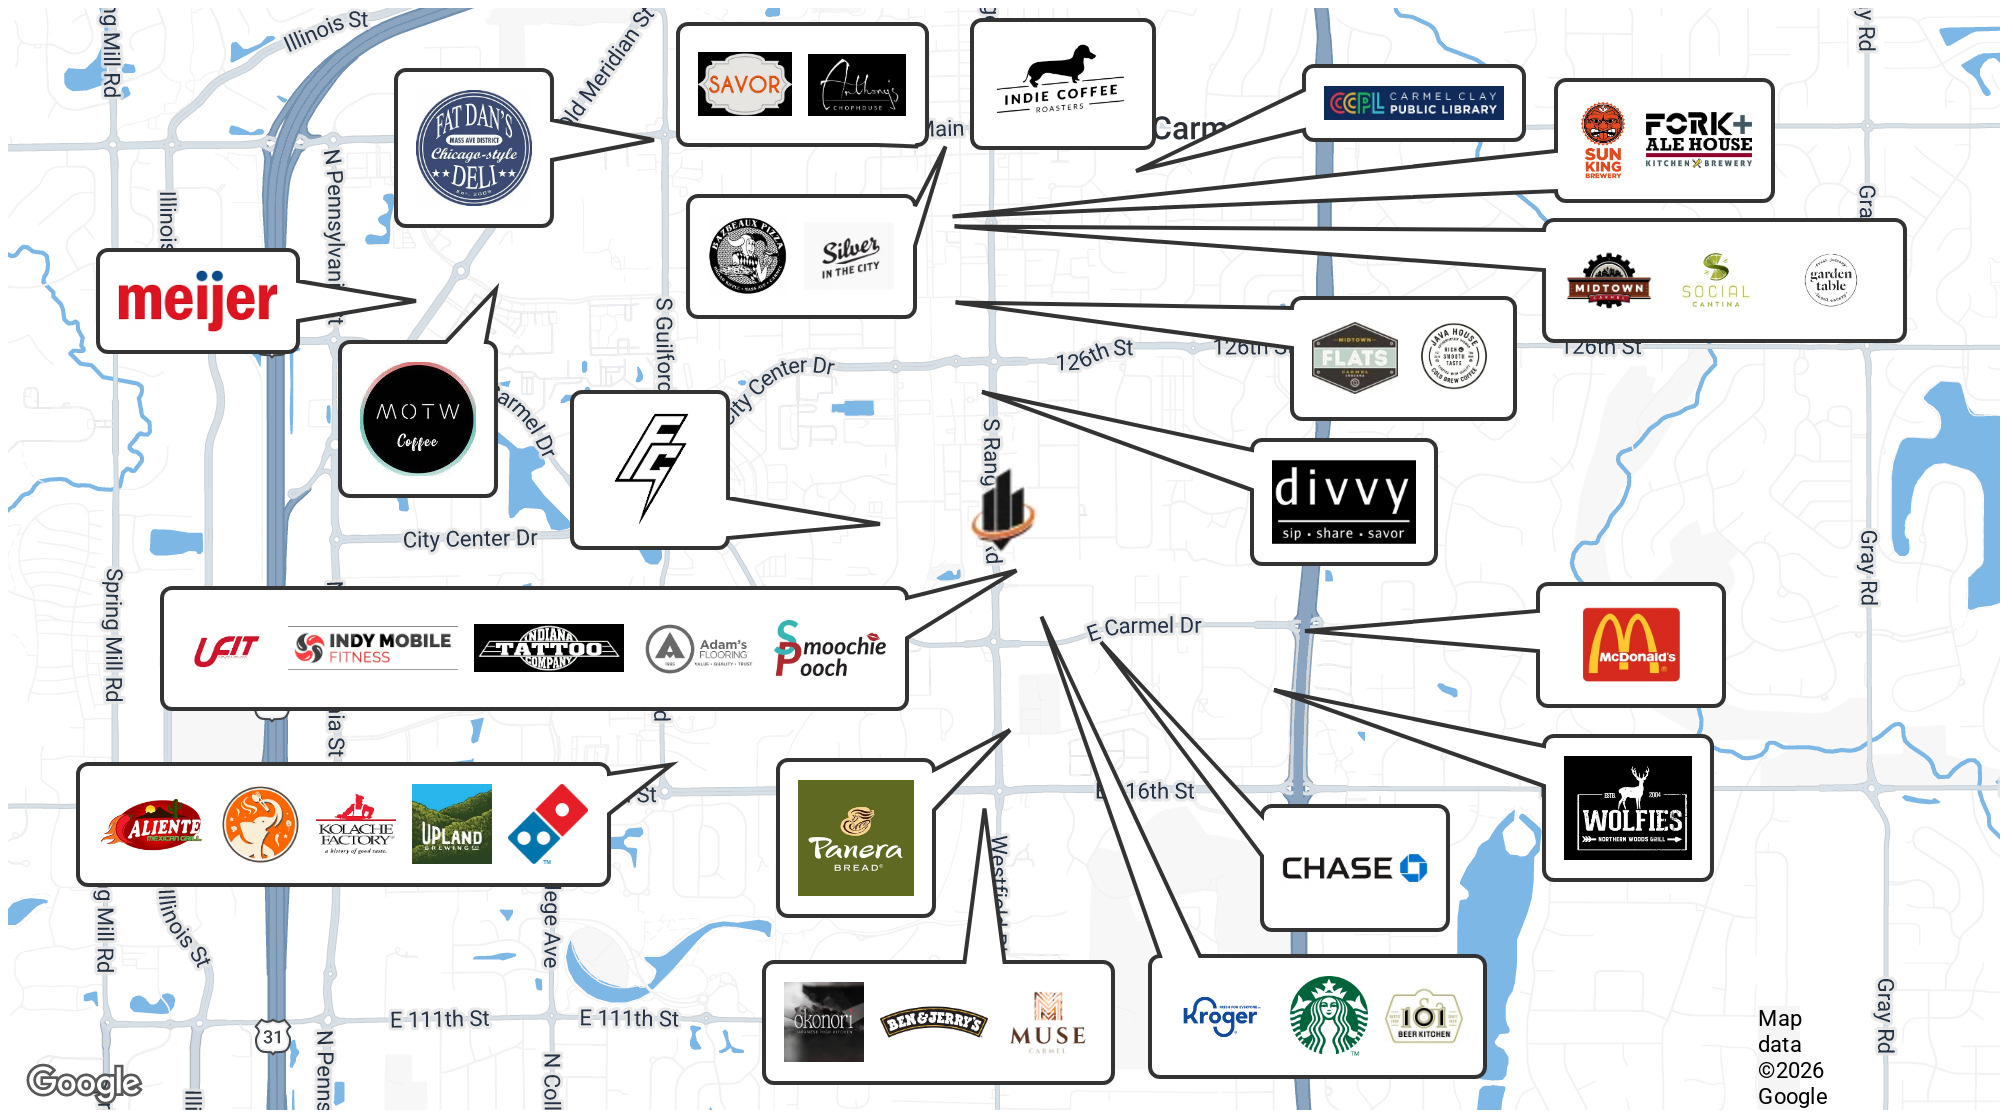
Illinois St
g Mill Rd
Old Meridian St
SAVOR
Anthony's
CHOPHOUSE
INDIE COFFEE
ROASTERS
CCPL CARMEL CLAY PUBLIC LIBRARY
Carm
FAT DAN'S
MASS AVE DISTRICT
Chicago-style
DELI
EST. 2009
Main
SUN KING BREWERY
FORK+ ALE HOUSE
KITCHEN BREWERY
Illinois
N Pennsylvania St
BAZBEAUX PIZZA
Silver
IN THE CITY
Gra
meijer
MIDTOWN
SOCIAL
CANTINA
garden table
S Guilford
126th St
126th St
126th St
FLATS
JAVA HOUSE
MOTW
Coffee
Carmel Dr
City Center Dr
S Range Line Rd
divvy
sip • share • savor
City Center Dr
Spring Mill Rd
Gray Rd
UFIT
INDY MOBILE
FITNESS
INDIANA TATTOO COMPANY
Adam's FLOORING
Smoochie Pooch
E Carmel Dr
McDonald's
ia St
St
E 116th St
ALIENTE
KOLACHE FACTORY
a history of good taste.
UPLAND
BREWING CO
Panera
BREAD
WOLFIES
NORTHERN WOODS GRILL
CHASE
g Mill Rd
Illinois St
College Ave
Westfield
31
E 111th St
E 111th St
okonomi
BEN&JERRY'S
MUSE
CARMEL
Kroger
101
BEER KITCHEN
Map data ©2026 Google
Gray Rd
N Penns
N Coll
Google